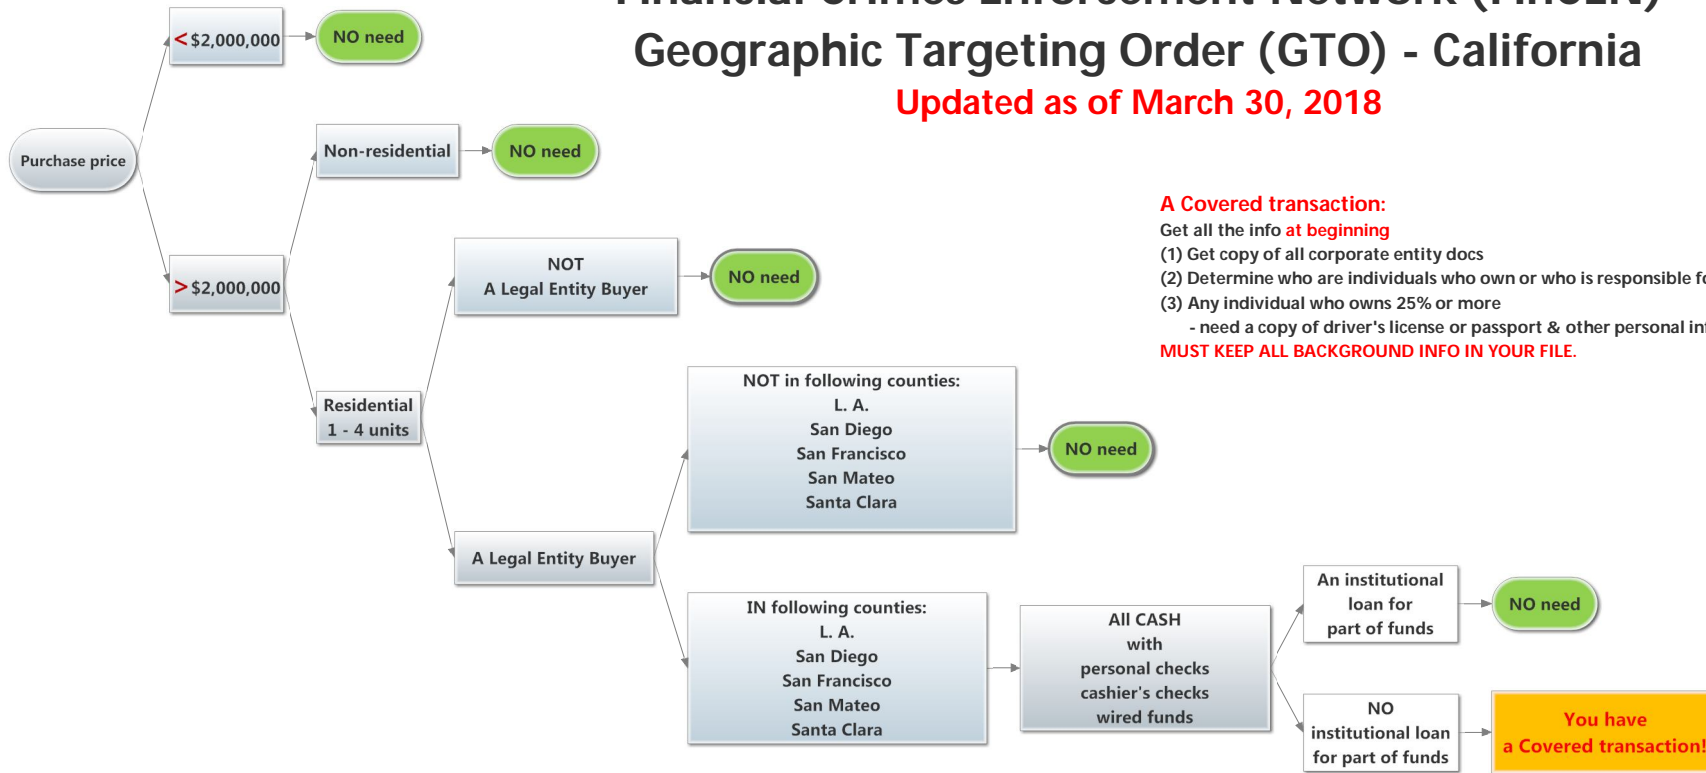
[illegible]

Geographic Targeting Order (GTO) - California

Updated as of March 30, 2018

Purchase price

< \$2,000,000

NO need

> \$2,000,000

Non-residential

NO need

Residential
1 - 4 units

NOT
A Legal Entity Buyer

NO need

A Legal Entity Buyer

NOT in following counties:
L. A.
San Diego
San Francisco
San Mateo
Santa Clara

NO need

IN following counties:
L. A.
San Diego
San Francisco
San Mateo
Santa Clara

All CASH
with
personal checks
cashier's checks
wired funds

An institutional loan for part of funds

NO need

NO institutional loan for part of funds

You have
a Covered transaction!

A Covered transaction:
Get all the info at beginning
(1) Get copy of all corporate entity docs
(2) Determine who are individuals who own or who is responsible f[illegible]
(3) Any individual who owns 25% or more
- need a copy of driver's license or passport & other personal in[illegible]
MUST KEEP ALL BACKGROUND INFO IN YOUR FILE.